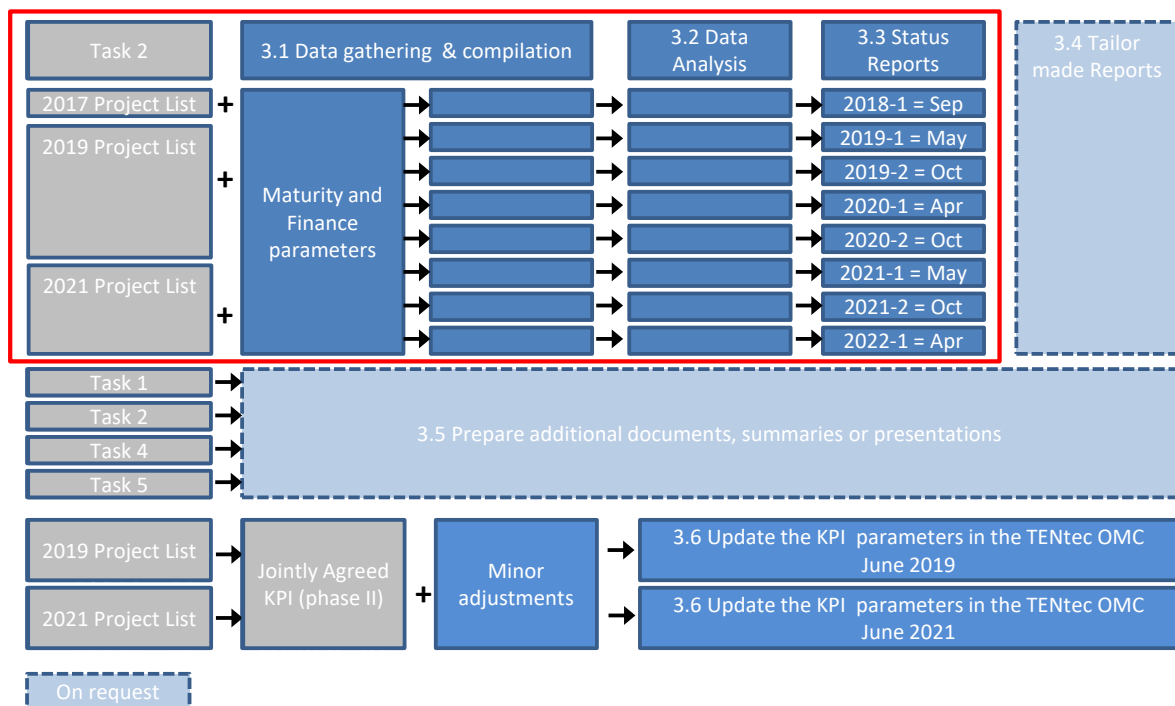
Task 2

3.1 Data gathering & compilation

3.2 Data Analysis

3.3 Status Reports

3.4 Tailor made Reports

2017 Project List +

2019 Project List +

2021 Project List +

Maturity and Finance parameters

2018-1 = Sep

2019-1 = May

2019-2 = Oct

2020-1 = Apr

2020-2 = Oct

2021-1 = May

2021-2 = Oct

2022-1 = Apr

Task 1

Task 2

Task 4

Task 5

3.5 Prepare additional documents, summaries or presentations

2019 Project List

2021 Project List

Jointly Agreed KPI (phase II)

+

Minor adjustments

3.6 Update the KPI parameters in the TENtec OMC June 2019

3.6 Update the KPI parameters in the TENtec OMC June 2021

On request